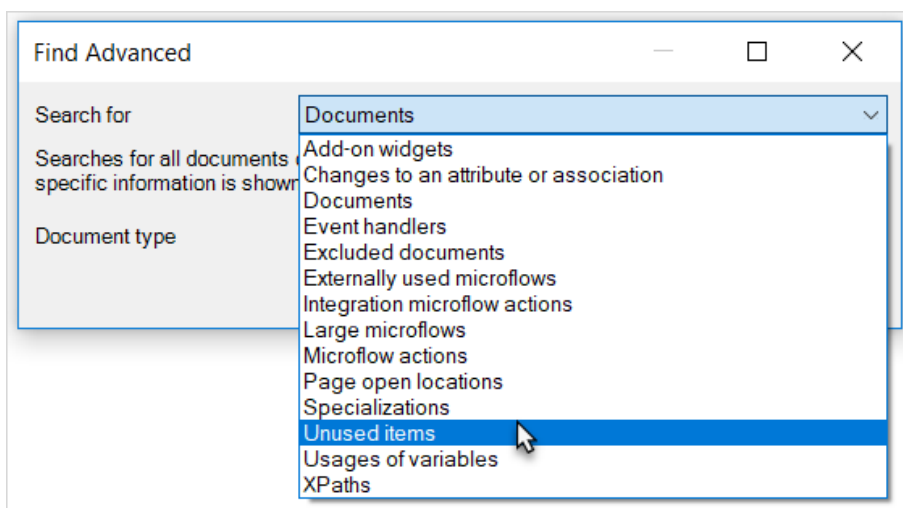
Find Advanced

Search for

Documents

Searches for all documents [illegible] specific information is shown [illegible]

Document type

Add-on widgets
Changes to an attribute or association
Documents
Event handlers
Excluded documents
Externally used microflows
Integration microflow actions
Large microflows
Microflow actions
Page open locations
Specializations
Unused items
Usages of variables
XPaths